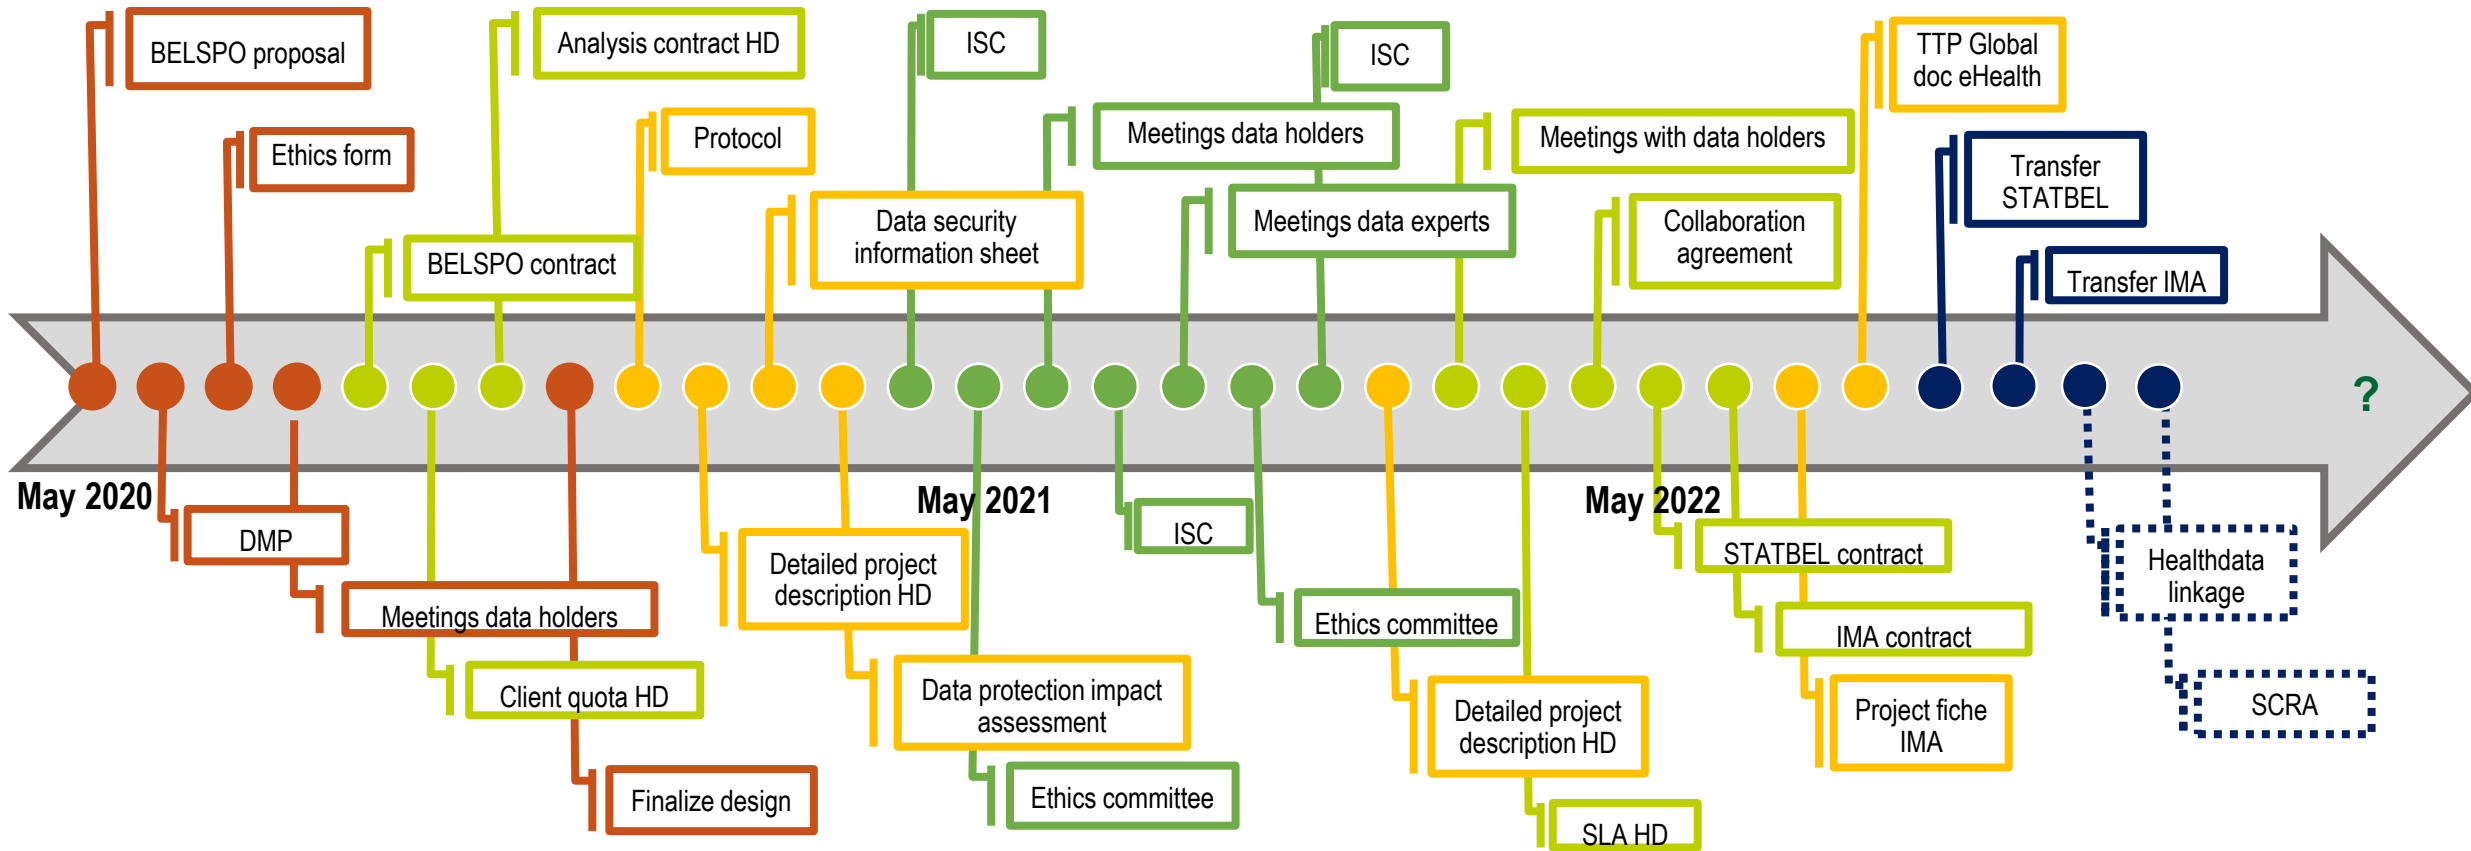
BELSPO proposal

Ethics form

Analysis contract HD

BELSPO contract

Protocol

ISC

Data security information sheet

Meetings data holders

ISC

Meetings data experts

Meetings with data holders

Collaboration agreement

TTP Global doc eHealth

Transfer STATBEL

Transfer IMA

?

May 2020

DMP

Meetings data holders

Client quota HD

Finalize design

Detailed project description HD

May 2021

Data protection impact assessment

Ethics committee

ISC

Ethics committee

Detailed project description HD

SLA HD

May 2022

STATBEL contract

IMA contract

Project fiche IMA

Healthdata linkage

SCRA